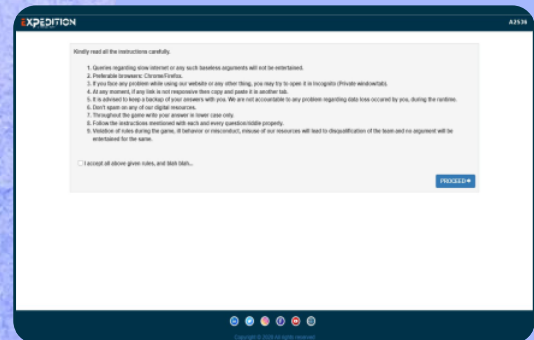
EXPEDITION

A2536

Kindly read all the instructions carefully.

1. Queries regarding slow internet or any such baseless arguments will not be entertained.
2. Preferable browsers: Chrome/Firefox.
3. If you face any problem while using our website or any other thing, you may try to open it in Incognito (Private window/tab).
4. At any moment, if any link is not responsive then copy and paste it in another tab.
5. It is advised to keep a backup of your answers with you. We are not accountable to any problem regarding data loss occured by you, during the runtime.
6. Don't spam on any of our digital resources.
7. Throughout the game write your answer in lower case only.
8. Follow the instructions mentioned with each and every question/riddle properly.
9. Violation of rules during the game, ill behavior or misconduct, misuse of our resources will lead to disqualification of the team and no argument will be entertained for the same.

I accept all above given rules, and blah blah...

PROCEED

Copyright © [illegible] All rights reserved